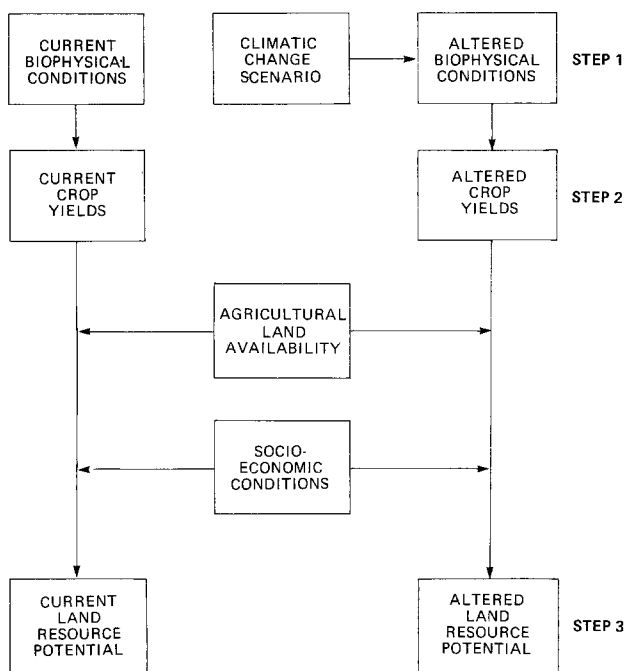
CURRENT BIOPHYSICAL CONDITIONS

CLIMATIC CHANGE SCENARIO

ALTERED BIOPHYSICAL CONDITIONS

STEP 1

CURRENT CROP YIELDS

ALTERED CROP YIELDS

STEP 2

AGRICULTURAL LAND AVAILABILITY

SOCIO-ECONOMIC CONDITIONS

CURRENT LAND RESOURCE POTENTIAL

ALTERED LAND RESOURCE POTENTIAL

STEP 3